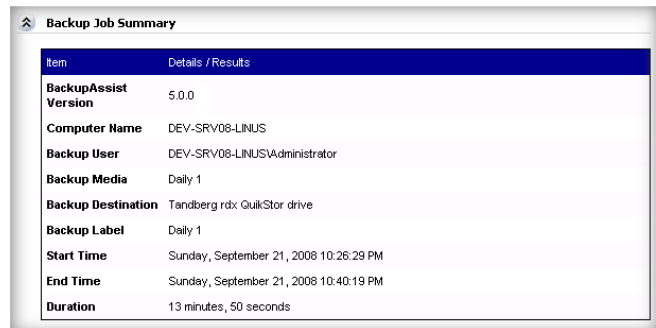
Backup Job Summary

| Item | Details / Results |
|---|---|
| BackupAssist Version | 5.0.0 |
| Computer Name | DEV-SRV08-LINUS |
| Backup User | DEV-SRV08-LINUS\Administrator |
| Backup Media | Daily 1 |
| Backup Destination | Tandberg rdx QuikStor drive |
| Backup Label | Daily 1 |
| Start Time | Sunday, September 21, 2008 10:26:29 PM |
| End Time | Sunday, September 21, 2008 10:40:19 PM |
| Duration | 13 minutes, 50 seconds |